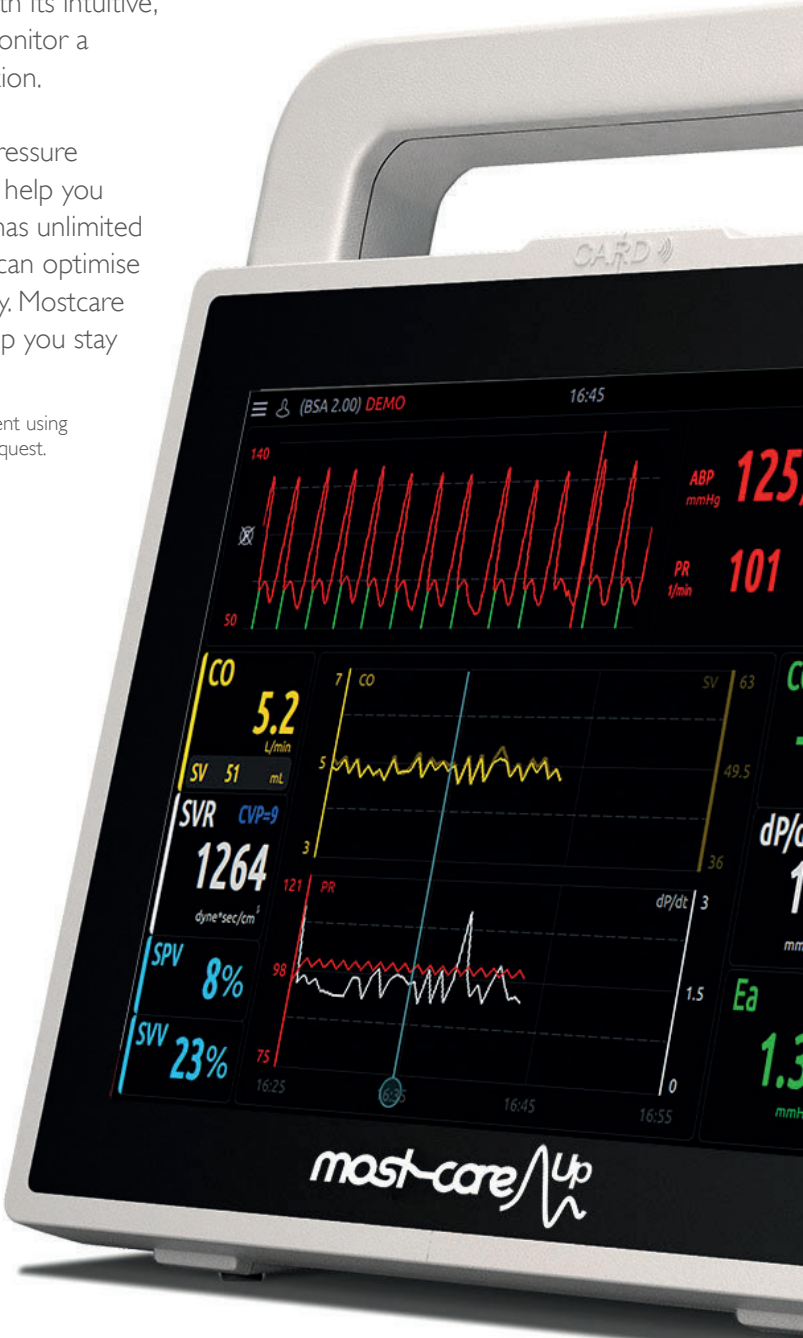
th its intuitive, onitor a ion.

ressure help you has unlimited can optimise y. Mostcare p you stay

ent using quest.

CARD

(BSA 2.00) DEMO 16:45

140

50

ABP mmHg 125

PR 1/min 101

CO 5.2 L/min

SV 51 mL

SVR CVP=9 1264 dyne*sec/cm$^5$

SPV 8%

SVV 23%

7 CO

5

3

SV 63

49.5

36

121 PR

98

75

dP/dt 3

1.5

0

16:25 6:35 16:45 16:55

C

dP/d

1

mm

Ea

1.3

mmH

most-care Up